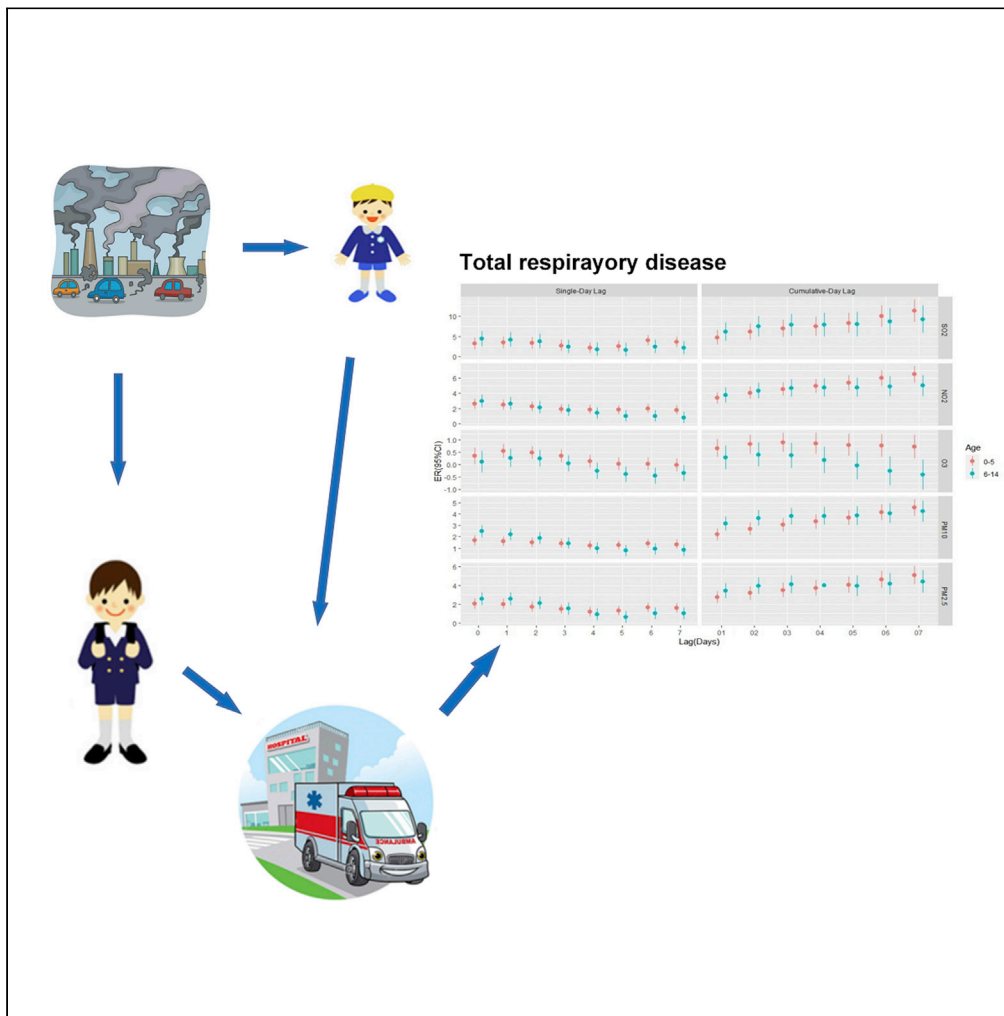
Total respirayory disease

Single-Day Lag

Cumulative-Day Lag

SO2

NO2

O3

PM10

PM2.5

ER(95%CI)

10
5
0

6
4
2
0

1.0
0.5
0.0
-0.5
-1.0

5
4
3
2
1

6
4
2
0

0 1 2 3 4 5 6 7

01 02 03 04 05 06 07

Lag(Days)

Age
0-5
6-14

HOSPITAL

AMBULANCE